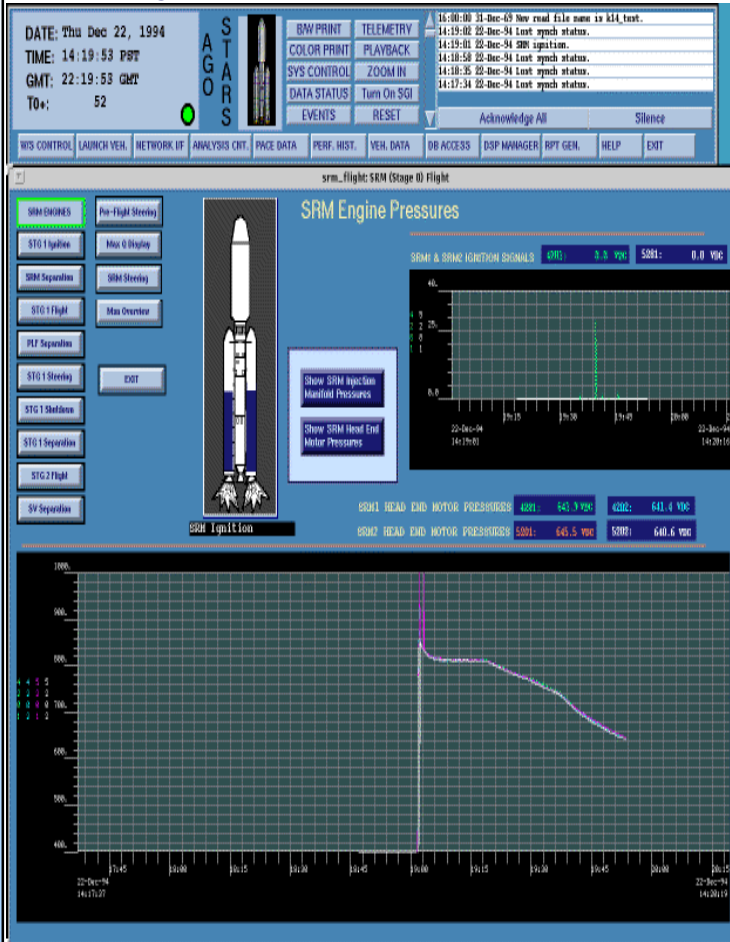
DATE: Thu Dec 22, 1994
TIME: 14:19:53 PST
GMT: 22:19:53 GMT
T0+: 52

AGO
STARS

B/W PRINT
TELEMETRY
COLOR PRINT
PLAYBACK
SYS CONTROL
ZOOM IN
DATA STATUS
Turn On SGI
EVENTS
RESET

16:00:00 31-Dec-69 New read file name is k14_test.
14:19:02 22-Dec-94 Lost synch status.
14:19:01 22-Dec-94 SRM ignition.
14:18:58 22-Dec-94 Lost synch status.
14:18:35 22-Dec-94 Lost synch status.
14:17:34 22-Dec-94 Lost synch status.

Acknowledge All
Silence

10'S CONTROL
LAUNCH VEH.
NETWORK I/F
ANALYSIS CNT.
PACE DATA
PERF. HIST.
VEH. DATA
DB ACCESS
DSP MANAGER
RPT GEN.
HELP
EXIT

srm_flight: SRM (Stage 0) Flight

SRM ENGINES
STG 1 Ignition
SRM Separation
STG 1 Flight
PLF Separation
STG 1 Steering
STG 1 Shutdown
STG 1 Separation
STG 2 Flight
SV Separation

Pre-Flight Steering
Max Q Display
SRM Steering
Max Overview

EXIT

SRM Ignition

SRM Engine Pressures

Show SRM Injection Manifold Pressures

Show SRM Head End Motor Pressures

SRM1 & SRM2 IGNITION SIGNALS
4201: 3.3 VDC
5201: 0.0 VDC

40.
25.
0.0
19:15
19:30
19:45
20:00
22-Dec-94
14:19:01
22-Dec-94
14:20:16

SRM1 HEAD END MOTOR PRESSURES
4201: 641.9 VDC
4202: 641.4 VDC
SRM2 HEAD END MOTOR PRESSURES
5201: 645.5 VDC
5202: 640.6 VDC

1000.
900.
800.
700.
600.
500.
400.
17:45
18:00
18:15
18:30
18:45
19:00
19:15
19:30
19:45
20:00
20:15
22-Dec-94
14:17:27
22-Dec-94
14:20:19